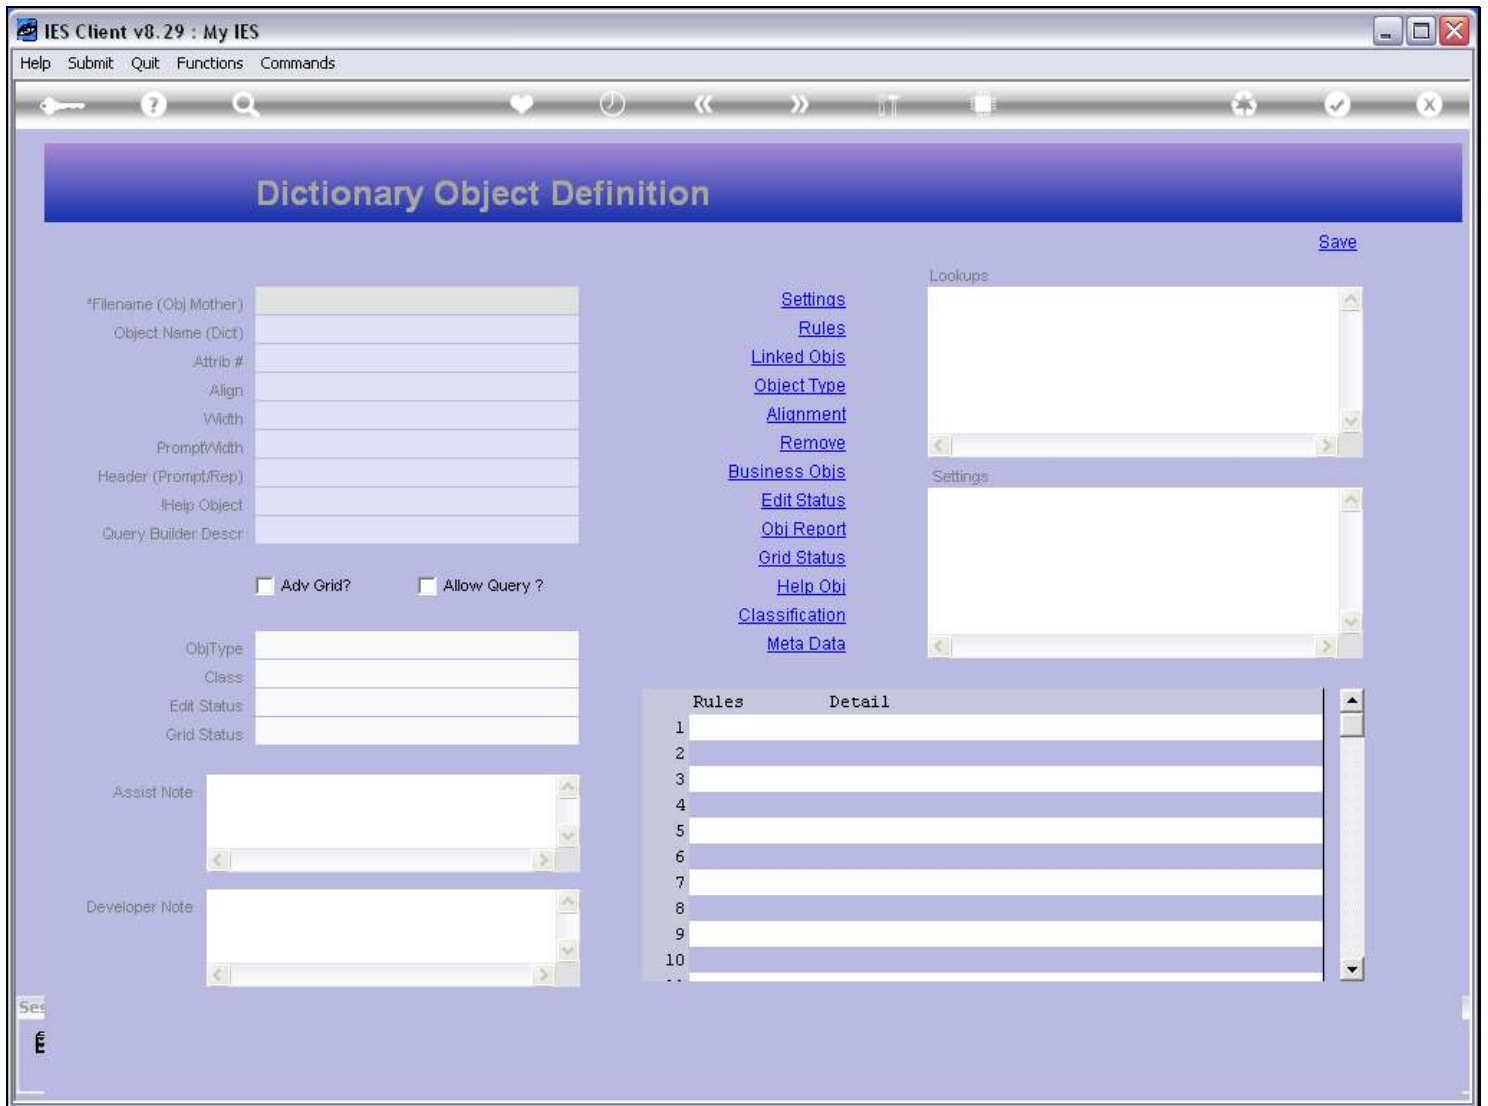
IES Client v8.29 : My IES

Help Submit Quit Functions Commands

Dictionary Object Definition

Save

*Filename (Obj Mother)
Object Name (Dict)
Attrib #
Align
Width
PromptWidth
Header (Prompt/Rep)
Help Object
Query Builder Descr

Adv Grid?
Allow Query ?

ObjType
Class
Edit Status
Grid Status

Assist Note

Developer Note

Settings
Rules
Linked Objs
Object Type
Alignment
Remove
Business Objs
Edit Status
Obj Report
Grid Status
Help Obj
Classification
Meta Data

Lookups

Settings

| | Rules | Detail |
|---|---|---|
| 1 | | |
| 2 | | |
| 3 | | |
| 4 | | |
| 5 | | |
| 6 | | |
| 7 | | |
| 8 | | |
| 9 | | |
| 10 | | |

Ses